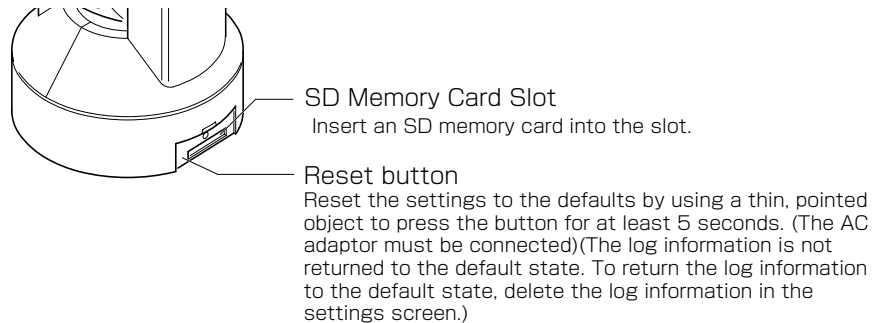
SD Memory Card Slot
Insert an SD memory card into the slot.

Reset button
Reset the settings to the defaults by using a thin, pointed object to press the button for at least 5 seconds. (The AC adaptor must be connected)(The log information is not returned to the default state. To return the log information to the default state, delete the log information in the settings screen.)